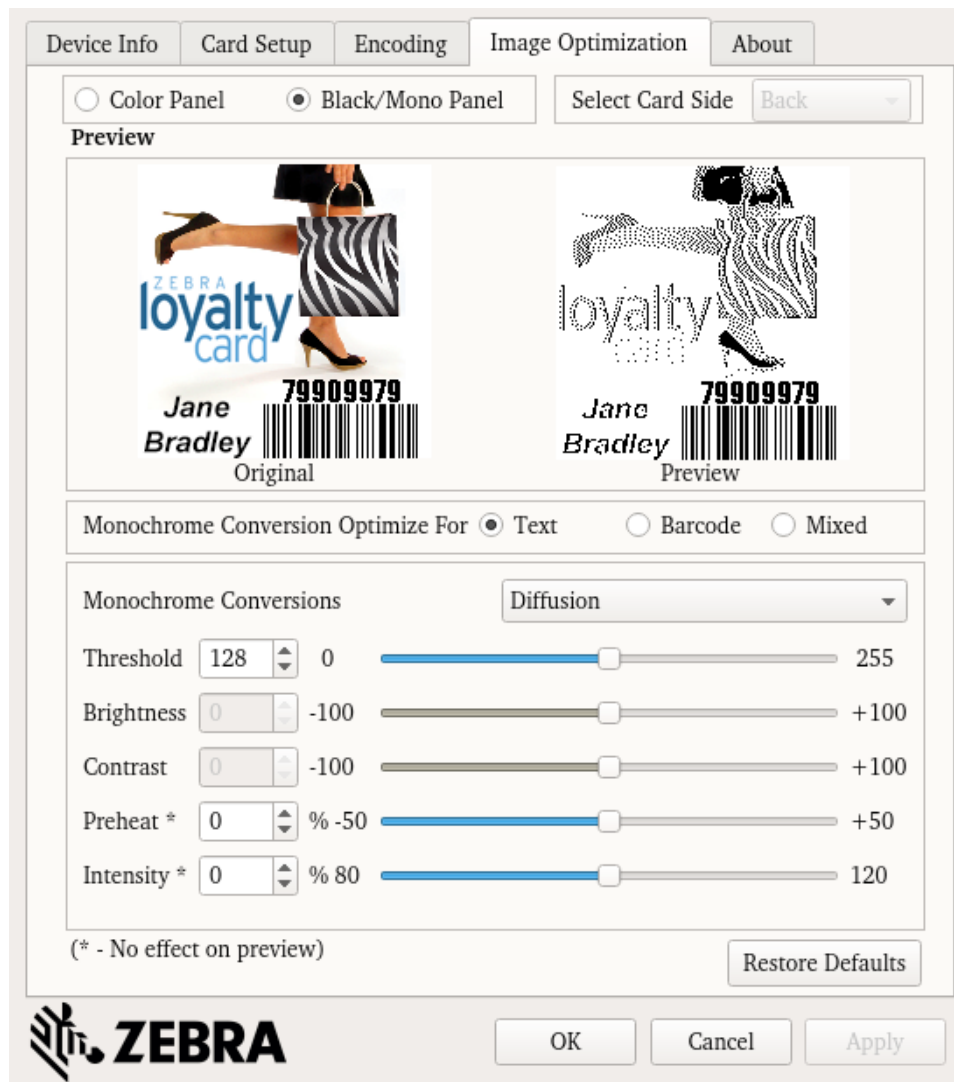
Device Info | Card Setup | Encoding | Image Optimization | About

Color Panel
Black/Mono Panel
Select Card Side Back

Preview

ZEBRA
loyalty
card
79909979
Jane
Bradley
Original

loyalty
card
79909979
Jane
Bradley
Preview

Monochrome Conversion Optimize For Text Barcode Mixed

Monochrome Conversions Diffusion

Threshold 128 0 255

Brightness 0 -100 +100

Contrast 0 -100 +100

Preheat * 0 % -50 +50

Intensity * 0 % 80 120

(* - No effect on preview)

Restore Defaults

ZEBRA

OK Cancel Apply